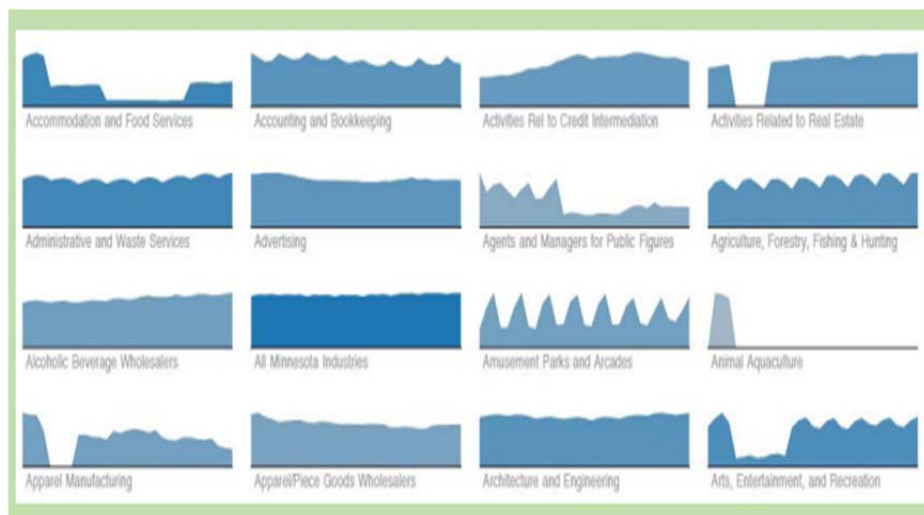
Accommodation and Food Services

Accounting and Bookkeeping

Activities Rel to Credit Intermediation

Activities Related to Real Estate

Administrative and Waste Services

Advertising

Agents and Managers for Public Figures

Agriculture, Forestry, Fishing & Hunting

Alcoholic Beverage Wholesalers

All Minnesota Industries

Amusement Parks and Arcades

Animal Aquaculture

Apparel Manufacturing

Apparel/Piece Goods Wholesalers

Architecture and Engineering

Arts, Entertainment, and Recreation